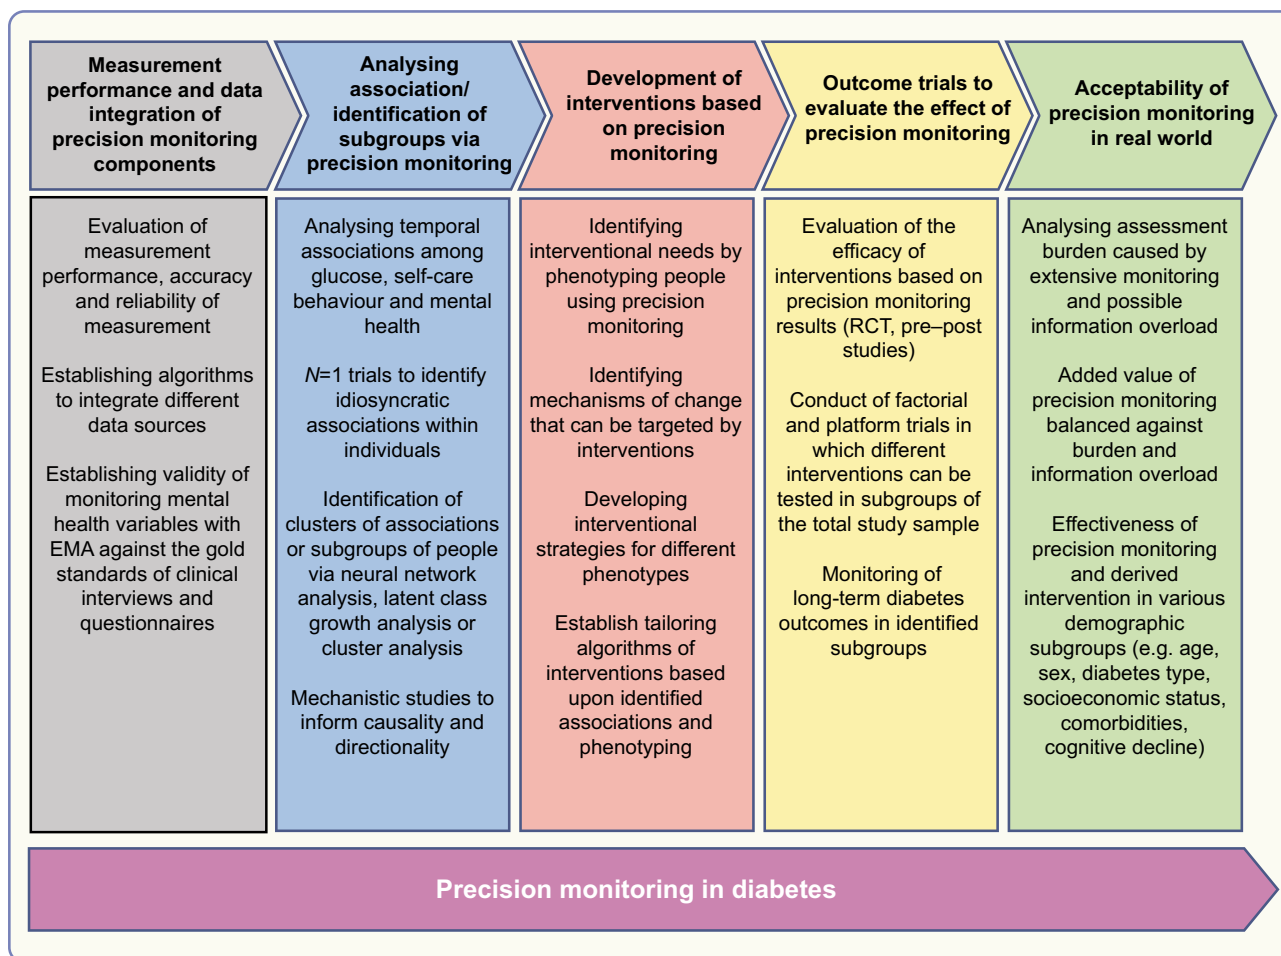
Measurement performance and data integration of precision monitoring components

Evaluation of measurement performance, accuracy and reliability of measurement

Establishing algorithms to integrate different data sources

Establishing validity of monitoring mental health variables with EMA against the gold standards of clinical interviews and questionnaires

Analysing association/ identification of subgroups via precision monitoring

Analysing temporal associations among glucose, self-care behaviour and mental health

*N*=1 trials to identify idiosyncratic associations within individuals

Identification of clusters of associations or subgroups of people via neural network analysis, latent class growth analysis or cluster analysis

Mechanistic studies to inform causality and directionality

Development of interventions based on precision monitoring

Identifying interventional needs by phenotyping people using precision monitoring

Identifying mechanisms of change that can be targeted by interventions

Developing interventional strategies for different phenotypes

Establish tailoring algorithms of interventions based upon identified associations and phenotyping

Outcome trials to evaluate the effect of precision monitoring

Evaluation of the efficacy of interventions based on precision monitoring results (RCT, pre–post studies)

Conduct of factorial and platform trials in which different interventions can be tested in subgroups of the total study sample

Monitoring of long-term diabetes outcomes in identified subgroups

Acceptability of precision monitoring in real world

Analysing assessment burden caused by extensive monitoring and possible information overload

Added value of precision monitoring balanced against burden and information overload

Effectiveness of precision monitoring and derived intervention in various demographic subgroups (e.g. age, sex, diabetes type, socioeconomic status, comorbidities, cognitive decline)

Precision monitoring in diabetes